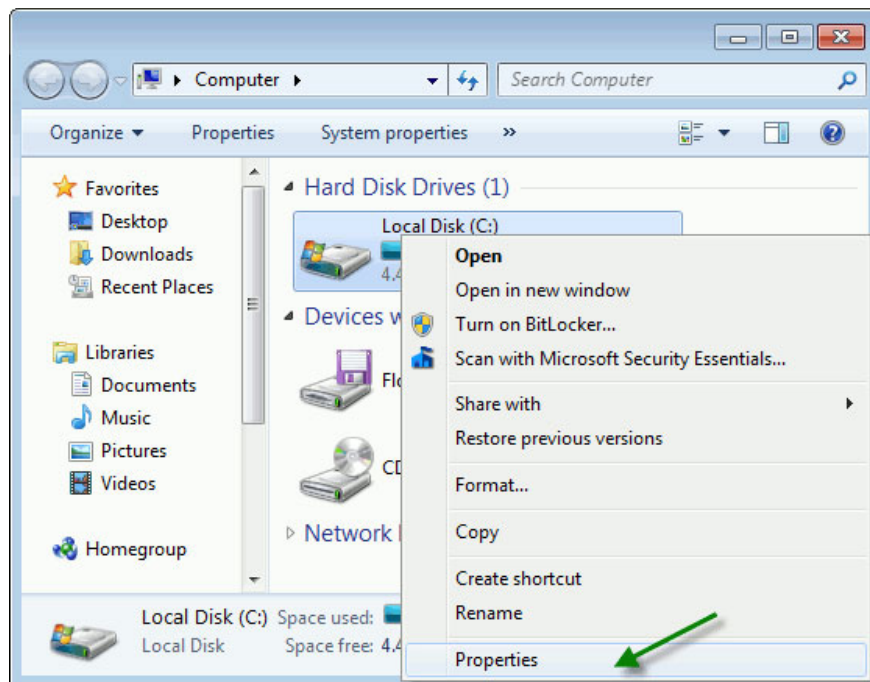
Computer ▸

Search Computer

Organize ▾ Properties System properties »

Favorites
Desktop
Downloads
Recent Places

Libraries
Documents
Music
Pictures
Videos

Homegroup

Hard Disk Drives (1)

Local Disk (C:)
4,4

Devices w

Flo

CD

Network

Open
Open in new window
Turn on BitLocker...
Scan with Microsoft Security Essentials...
Share with
Restore previous versions
Format...
Copy
Create shortcut
Rename
Properties

Local Disk (C:) Space used:
Local Disk Space free: 4,4